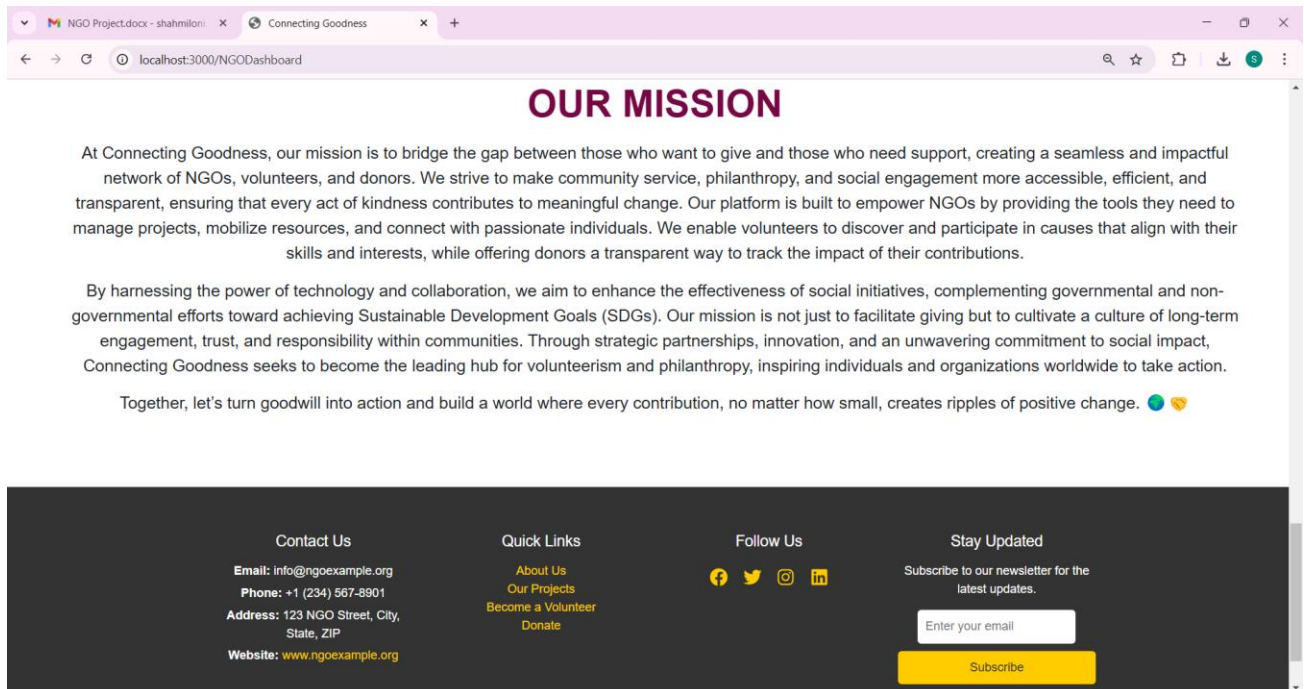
NGO Project.docx - shahmiloni
Connecting Goodness
localhost:3000/NGODashboard

OUR MISSION

At Connecting Goodness, our mission is to bridge the gap between those who want to give and those who need support, creating a seamless and impactful network of NGOs, volunteers, and donors. We strive to make community service, philanthropy, and social engagement more accessible, efficient, and transparent, ensuring that every act of kindness contributes to meaningful change. Our platform is built to empower NGOs by providing the tools they need to manage projects, mobilize resources, and connect with passionate individuals. We enable volunteers to discover and participate in causes that align with their skills and interests, while offering donors a transparent way to track the impact of their contributions.

By harnessing the power of technology and collaboration, we aim to enhance the effectiveness of social initiatives, complementing governmental and non-governmental efforts toward achieving Sustainable Development Goals (SDGs). Our mission is not just to facilitate giving but to cultivate a culture of long-term engagement, trust, and responsibility within communities. Through strategic partnerships, innovation, and an unwavering commitment to social impact, Connecting Goodness seeks to become the leading hub for volunteerism and philanthropy, inspiring individuals and organizations worldwide to take action.

Together, let's turn goodwill into action and build a world where every contribution, no matter how small, creates ripples of positive change. 🌍🤝

Contact Us
Email: info@ngoexample.org
Phone: +1 (234) 567-8901
Address: 123 NGO Street, City, State, ZIP
Website: www.ngoexample.org

Quick Links
About Us
Our Projects
Become a Volunteer
Donate

Follow Us

Stay Updated
Subscribe to our newsletter for the latest updates.
Enter your email
Subscribe